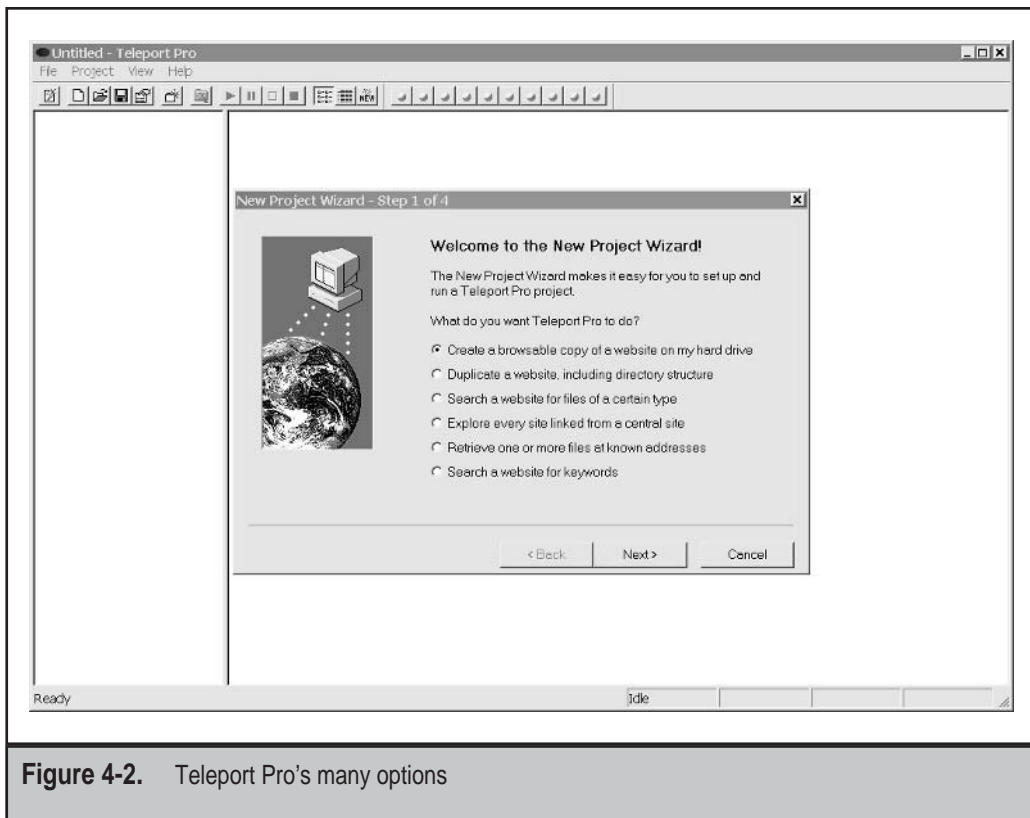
Untitled - Teleport Pro

File Project View Help

New Project Wizard - Step 1 of 4

Welcome to the New Project Wizard!

The New Project Wizard makes it easy for you to set up and run a Teleport Pro project.

What do you want Teleport Pro to do?

Create a browsable copy of a website on my hard drive

Duplicate a website, including directory structure

Search a website for files of a certain type

Explore every site linked from a central site

Retrieve one or more files at known addresses

Search a website for keywords

< Back Next > Cancel

Ready

Idle

**Figure 4-2.** Teleport Pro's many options